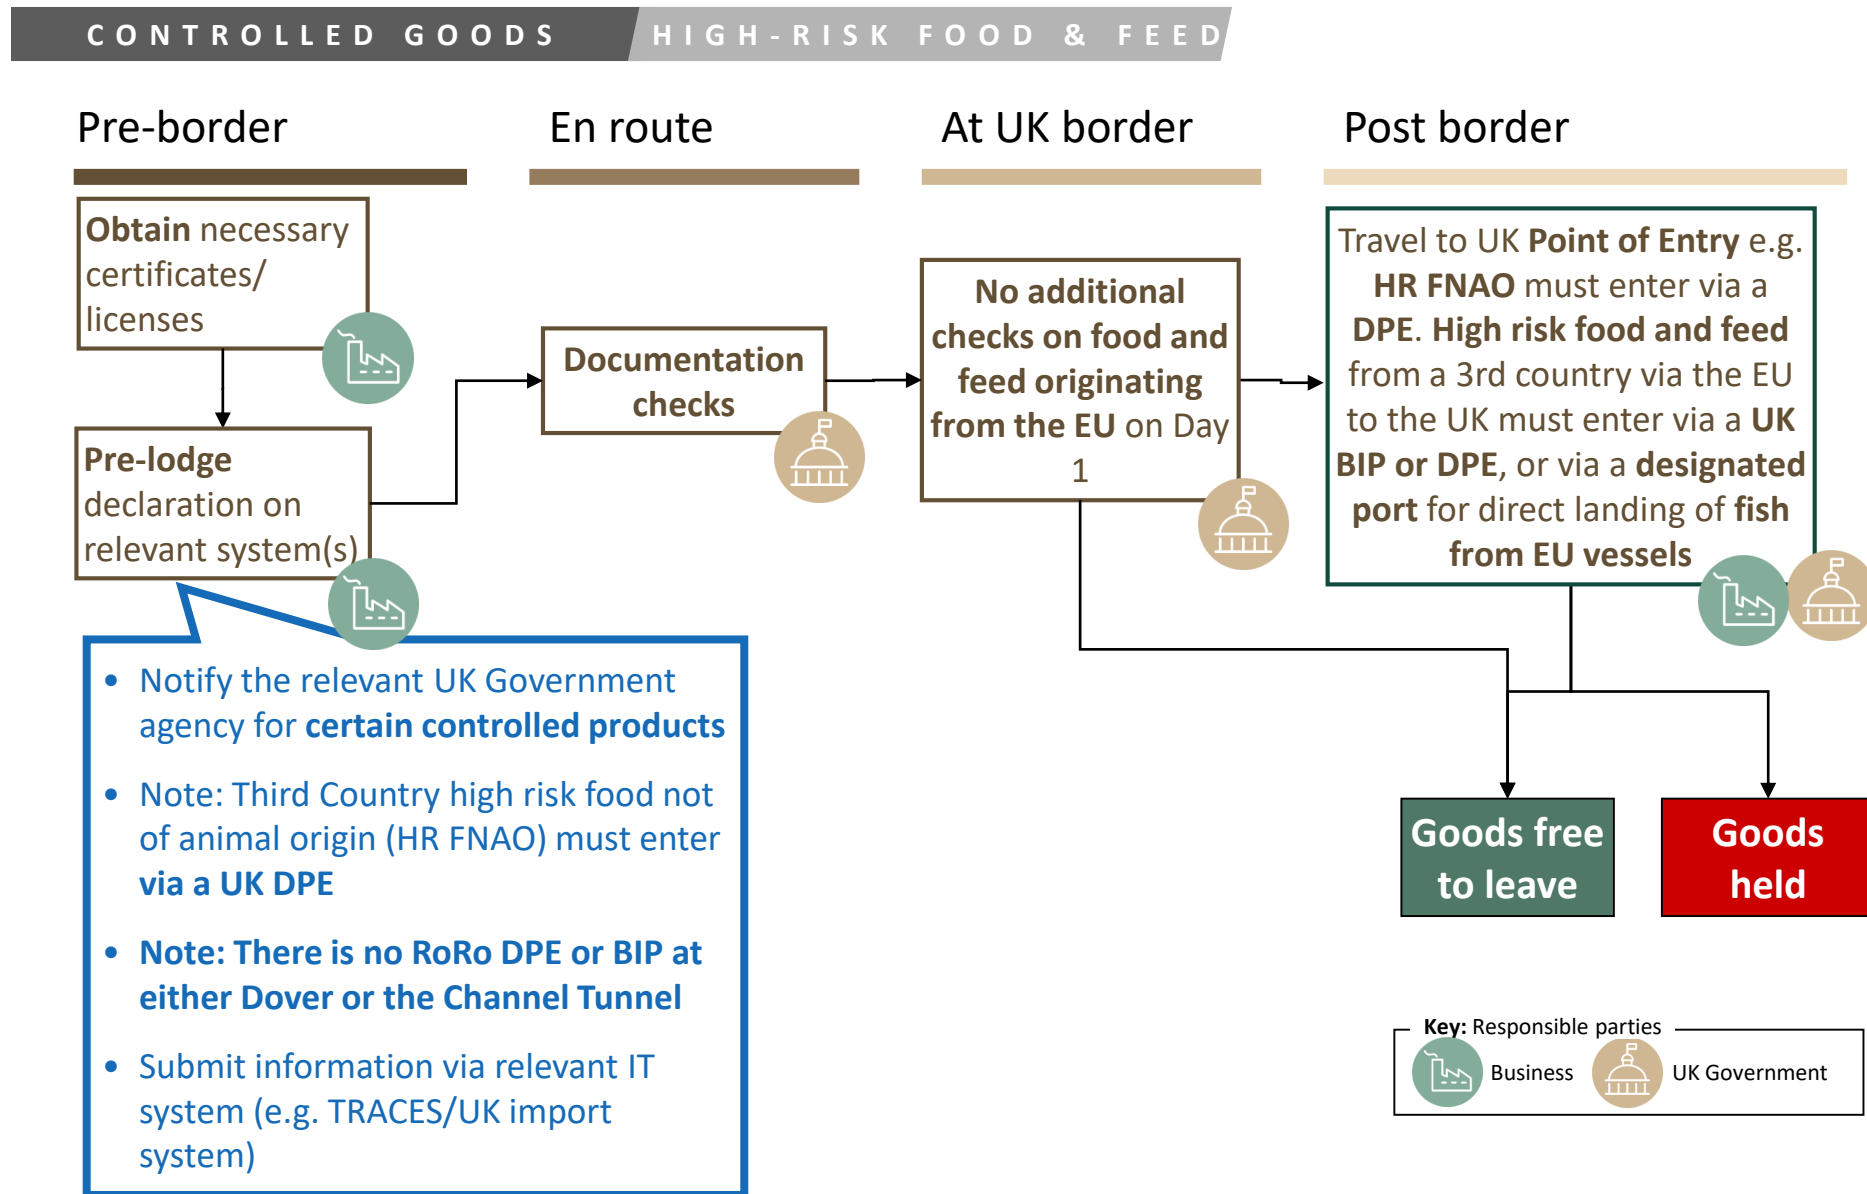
CONTROLLED GOODS HIGH-RISK FOOD & FEED

Pre-border

En route

At UK border

Post border

Obtain necessary certificates/ licenses

Pre-lodge declaration on relevant system(s)

- Notify the relevant UK Government agency for certain controlled products
- Note: Third Country high risk food not of animal origin (HR FNAO) must enter via a UK DPE
- Note: There is no RoRo DPE or BIP at either Dover or the Channel Tunnel
- Submit information via relevant IT system (e.g. TRACES/UK import system)

Documentation checks

No additional checks on food and feed originating from the EU on Day 1

Travel to UK Point of Entry e.g. HR FNAO must enter via a DPE. High risk food and feed from a 3rd country via the EU to the UK must enter via a UK BIP or DPE, or via a designated port for direct landing of fish from EU vessels

Goods free to leave

Goods held

Key: Responsible parties

Business

UK Government